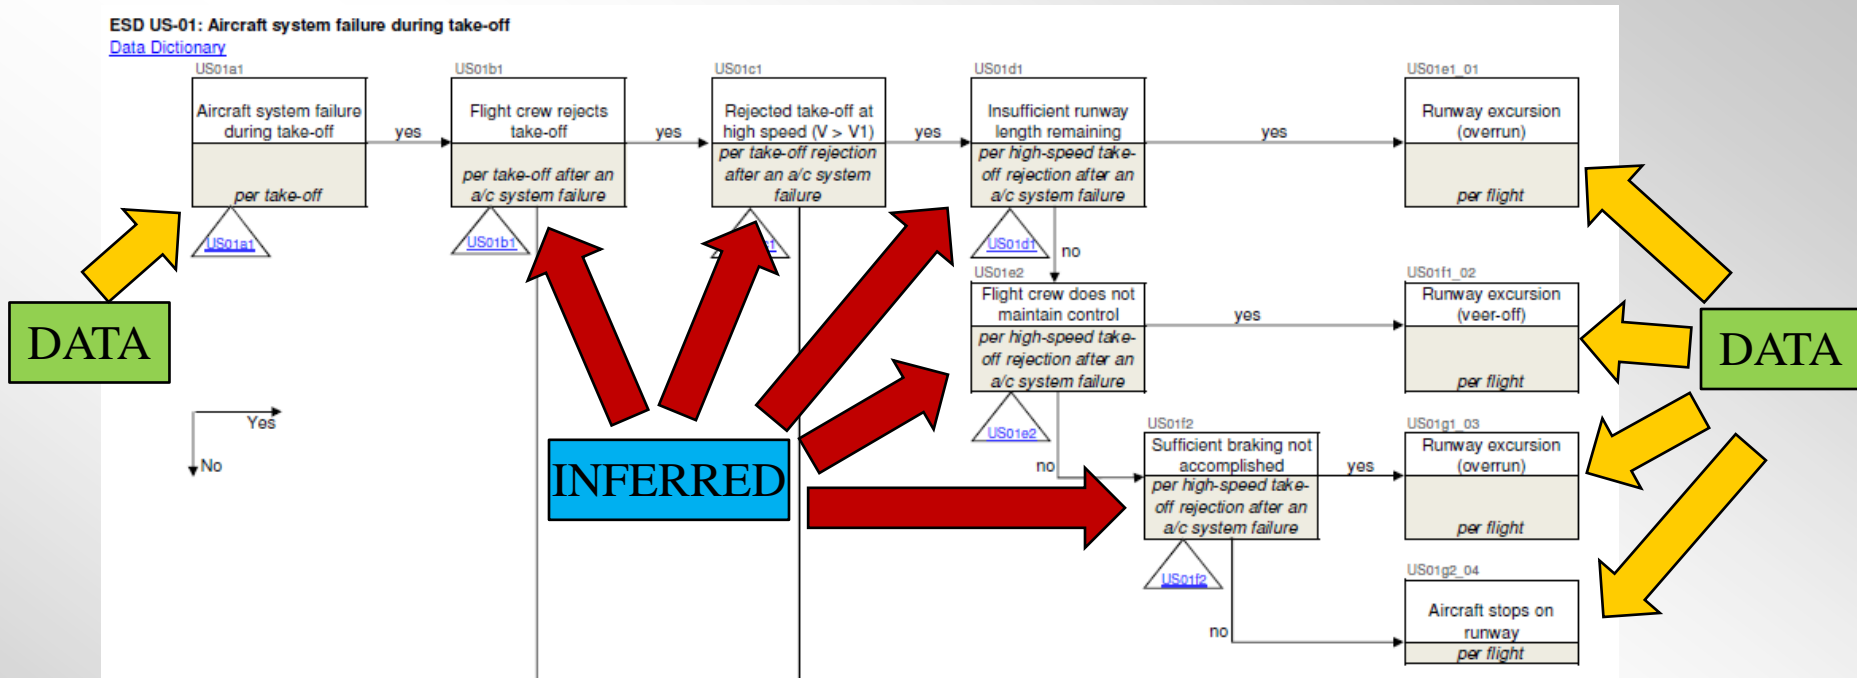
ESD US-01: Aircraft system failure during take-off
Data Dictionary

US01a1
Aircraft system failure during take-off
per take-off
US01a1

yes

US01b1
Flight crew rejects take-off
per take-off after an a/c system failure
US01b1

yes

US01c1
Rejected take-off at high speed (V > V1)
per take-off rejection after an a/c system failure
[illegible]c1

yes

US01d1
Insufficient runway length remaining
per high-speed take-off rejection after an a/c system failure
US01d1

yes

US01e1_01
Runway excursion (overrun)
per flight

no

US01e2
Flight crew does not maintain control
per high-speed take-off rejection after an a/c system failure
US01e2

yes

US01f1_02
Runway excursion (veer-off)
per flight

no

US01f2
Sufficient braking not accomplished
per high-speed take-off rejection after an a/c system failure
US01f2

yes

US01g1_03
Runway excursion (overrun)
per flight

no

US01g2_04
Aircraft stops on runway
per flight

Yes
No

DATA

DATA

INFERRED